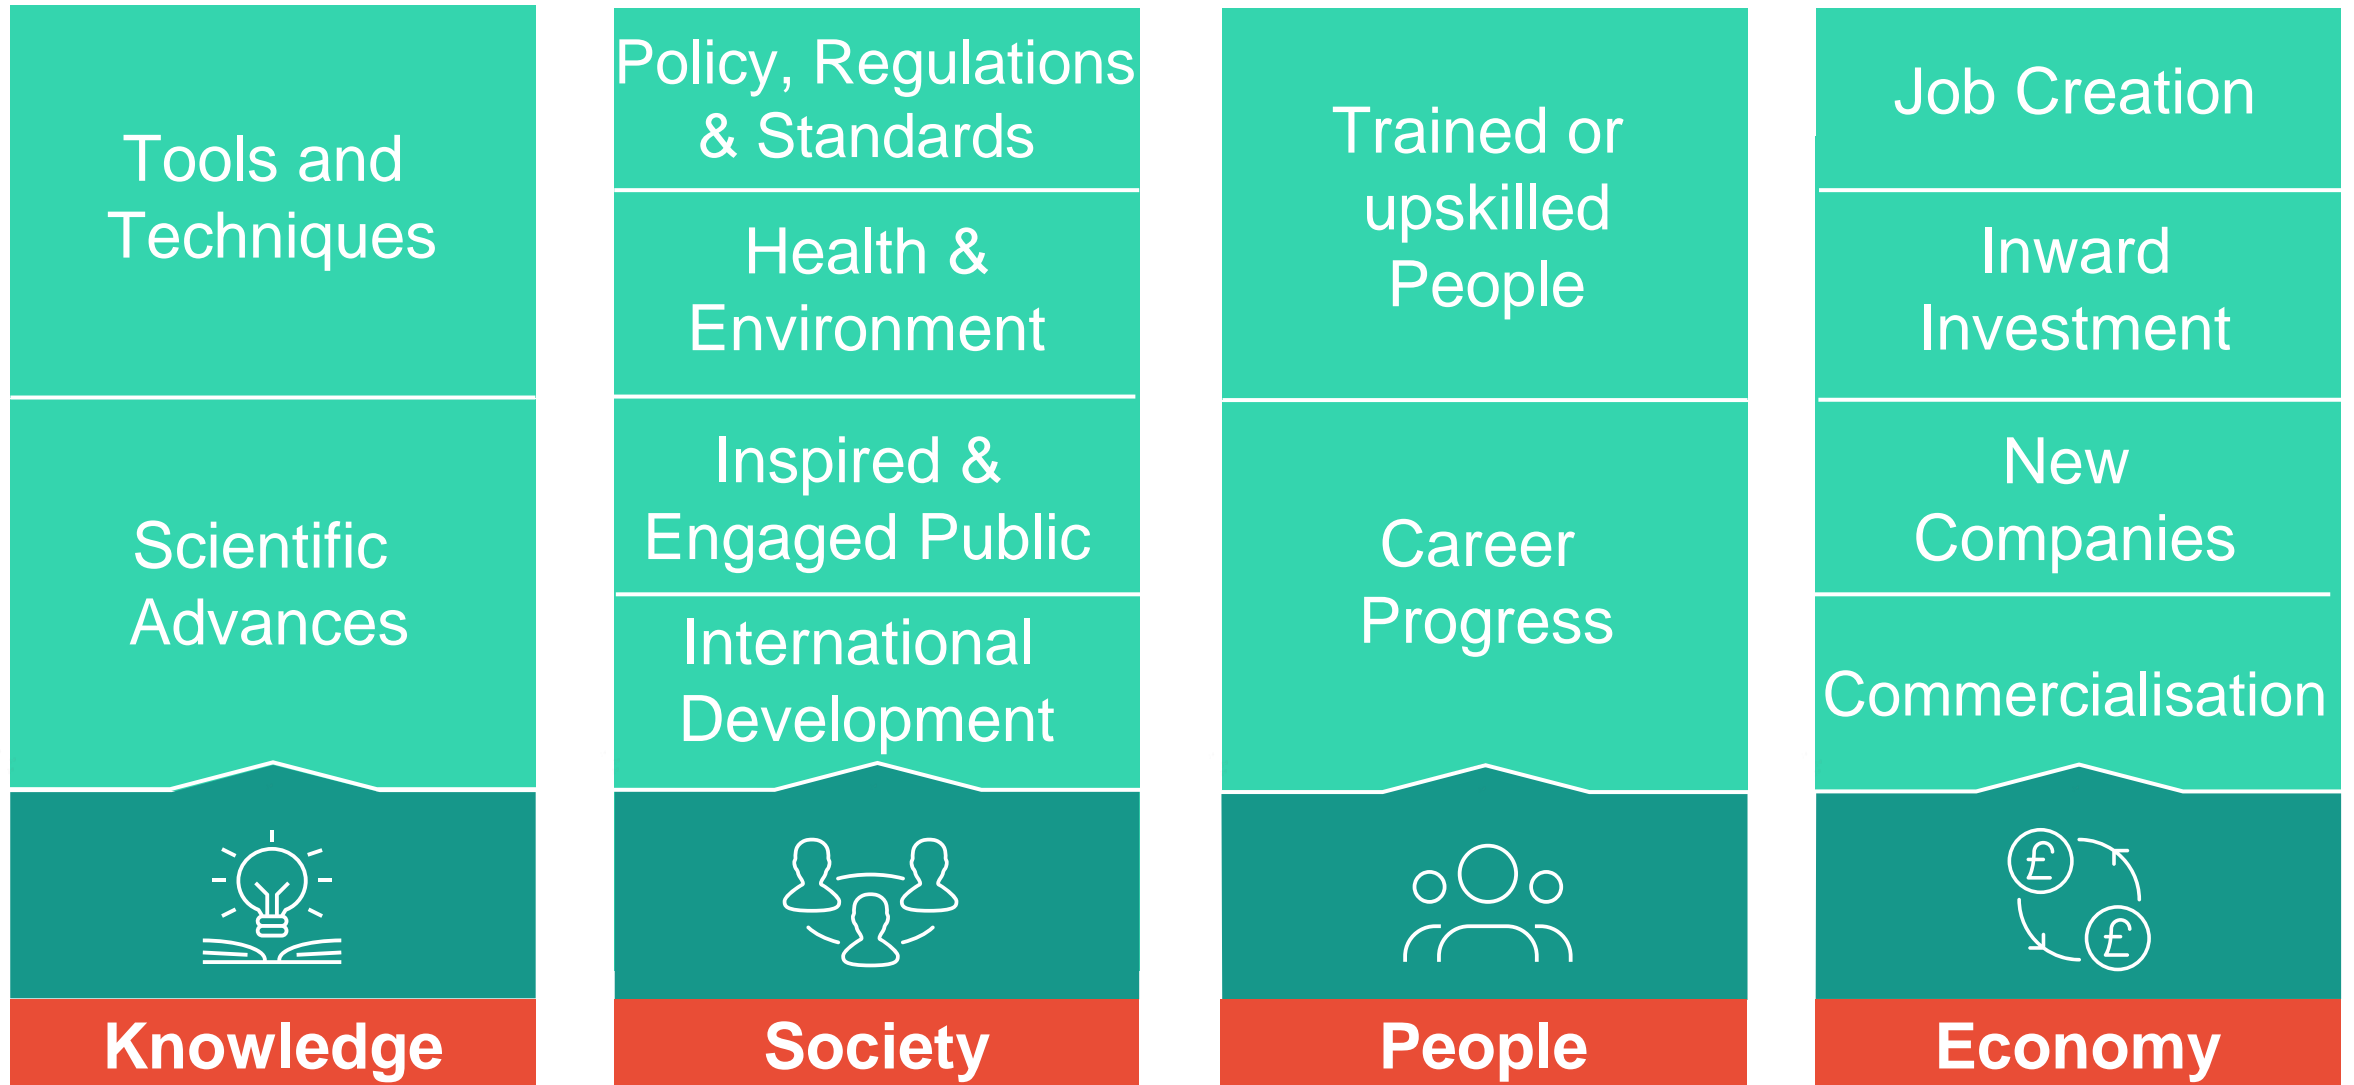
Tools and Techniques

Scientific Advances

Knowledge

Policy, Regulations & Standards

Health & Environment

Inspired & Engaged Public

International Development

Society

Trained or upskilled People

Career Progress

People

Job Creation

Inward Investment

New Companies

Commercialisation

£

£

Economy